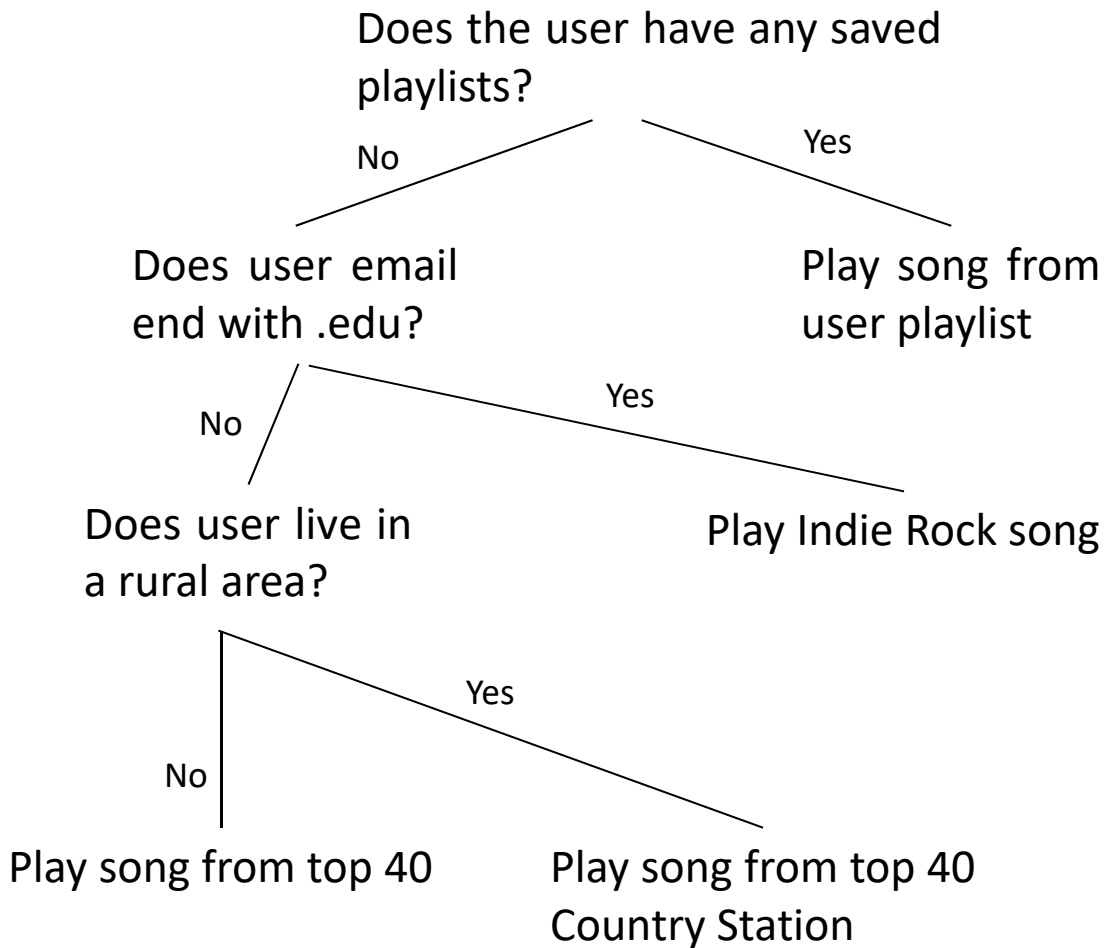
Does the user have any saved playlists?

No

Yes

Does user email end with .edu?

Play song from user playlist

No

Yes

Does user live in a rural area?

Play Indie Rock song

Yes

No

Play song from top 40

Play song from top 40 Country Station